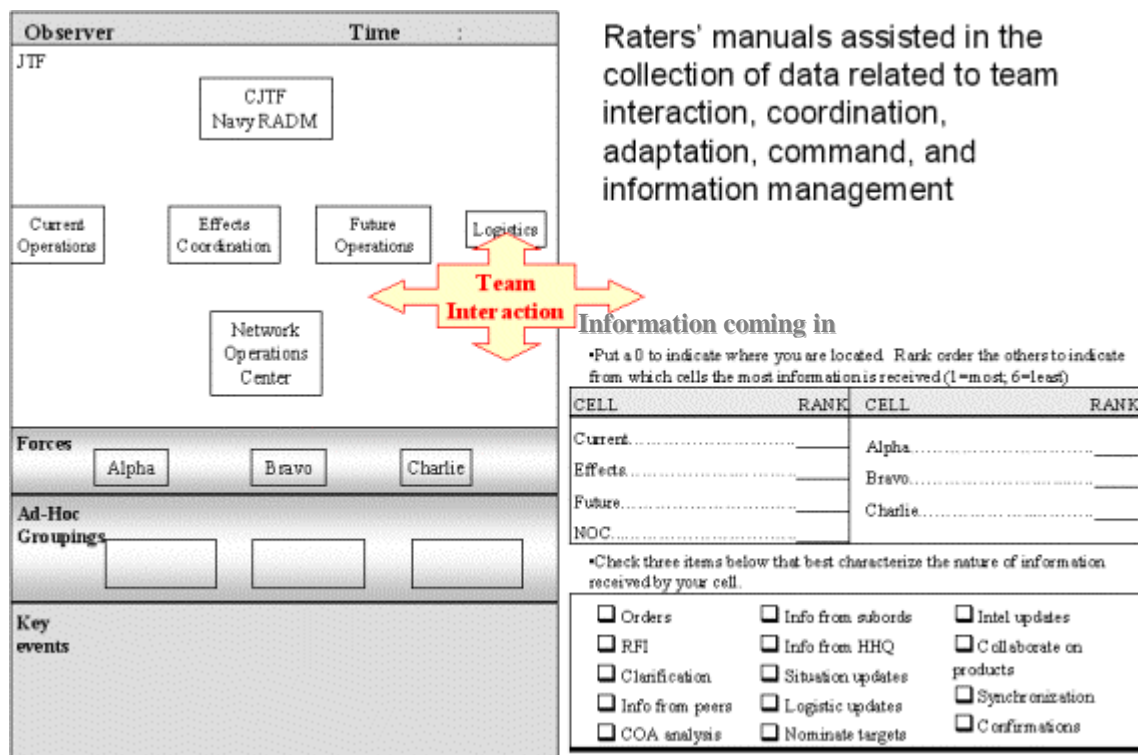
Observer Time :

JTF

CJTF
Navy RADM

Current Operations

Effects Coordination

Future Operations

Logistics

Team Interaction

Network Operations Center

Forces

Alpha

Bravo

Charlie

Ad-Hoc Groupings

Key events

Raters' manuals assisted in the collection of data related to team interaction, coordination, adaptation, command, and information management

Information coming in

•Put a 0 to indicate where you are located. Rank order the others to indicate from which cells the most information is received (1=most; 6=least)

| CELL | RANK | CELL | RANK |
|---|---|---|---|
| Current.............................. | ______ | Alpha.............................. | ______ |
| Effects.............................. | ______ | Bravo.............................. | ______ |
| Future.............................. | ______ | Charlie.............................. | ______ |
| NOC.............................. | ______ | | |

•Check three items below that best characterize the nature of information received by your cell.

❑ Orders
❑ RFI
❑ Clarification
❑ Info from peers
❑ COA analysis
❑ Info from subords
❑ Info from HHQ
❑ Situation updates
❑ Logistic updates
❑ Nominate targets
❑ Intel updates
❑ Collaborate on products
❑ Synchronization
❑ Confirmations